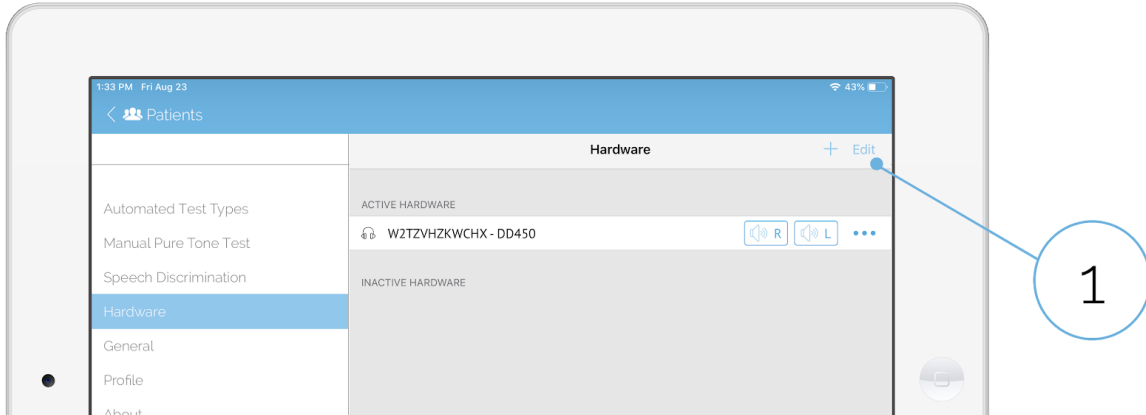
1:33 PM Fri Aug 23
43%
Patients

Hardware
+ Edit

Automated Test Types
Manual Pure Tone Test
Speech Discrimination
Hardware
General
Profile
About

ACTIVE HARDWARE
W2TZVHZKWCHX - DD450
R
L
•••

INACTIVE HARDWARE

1